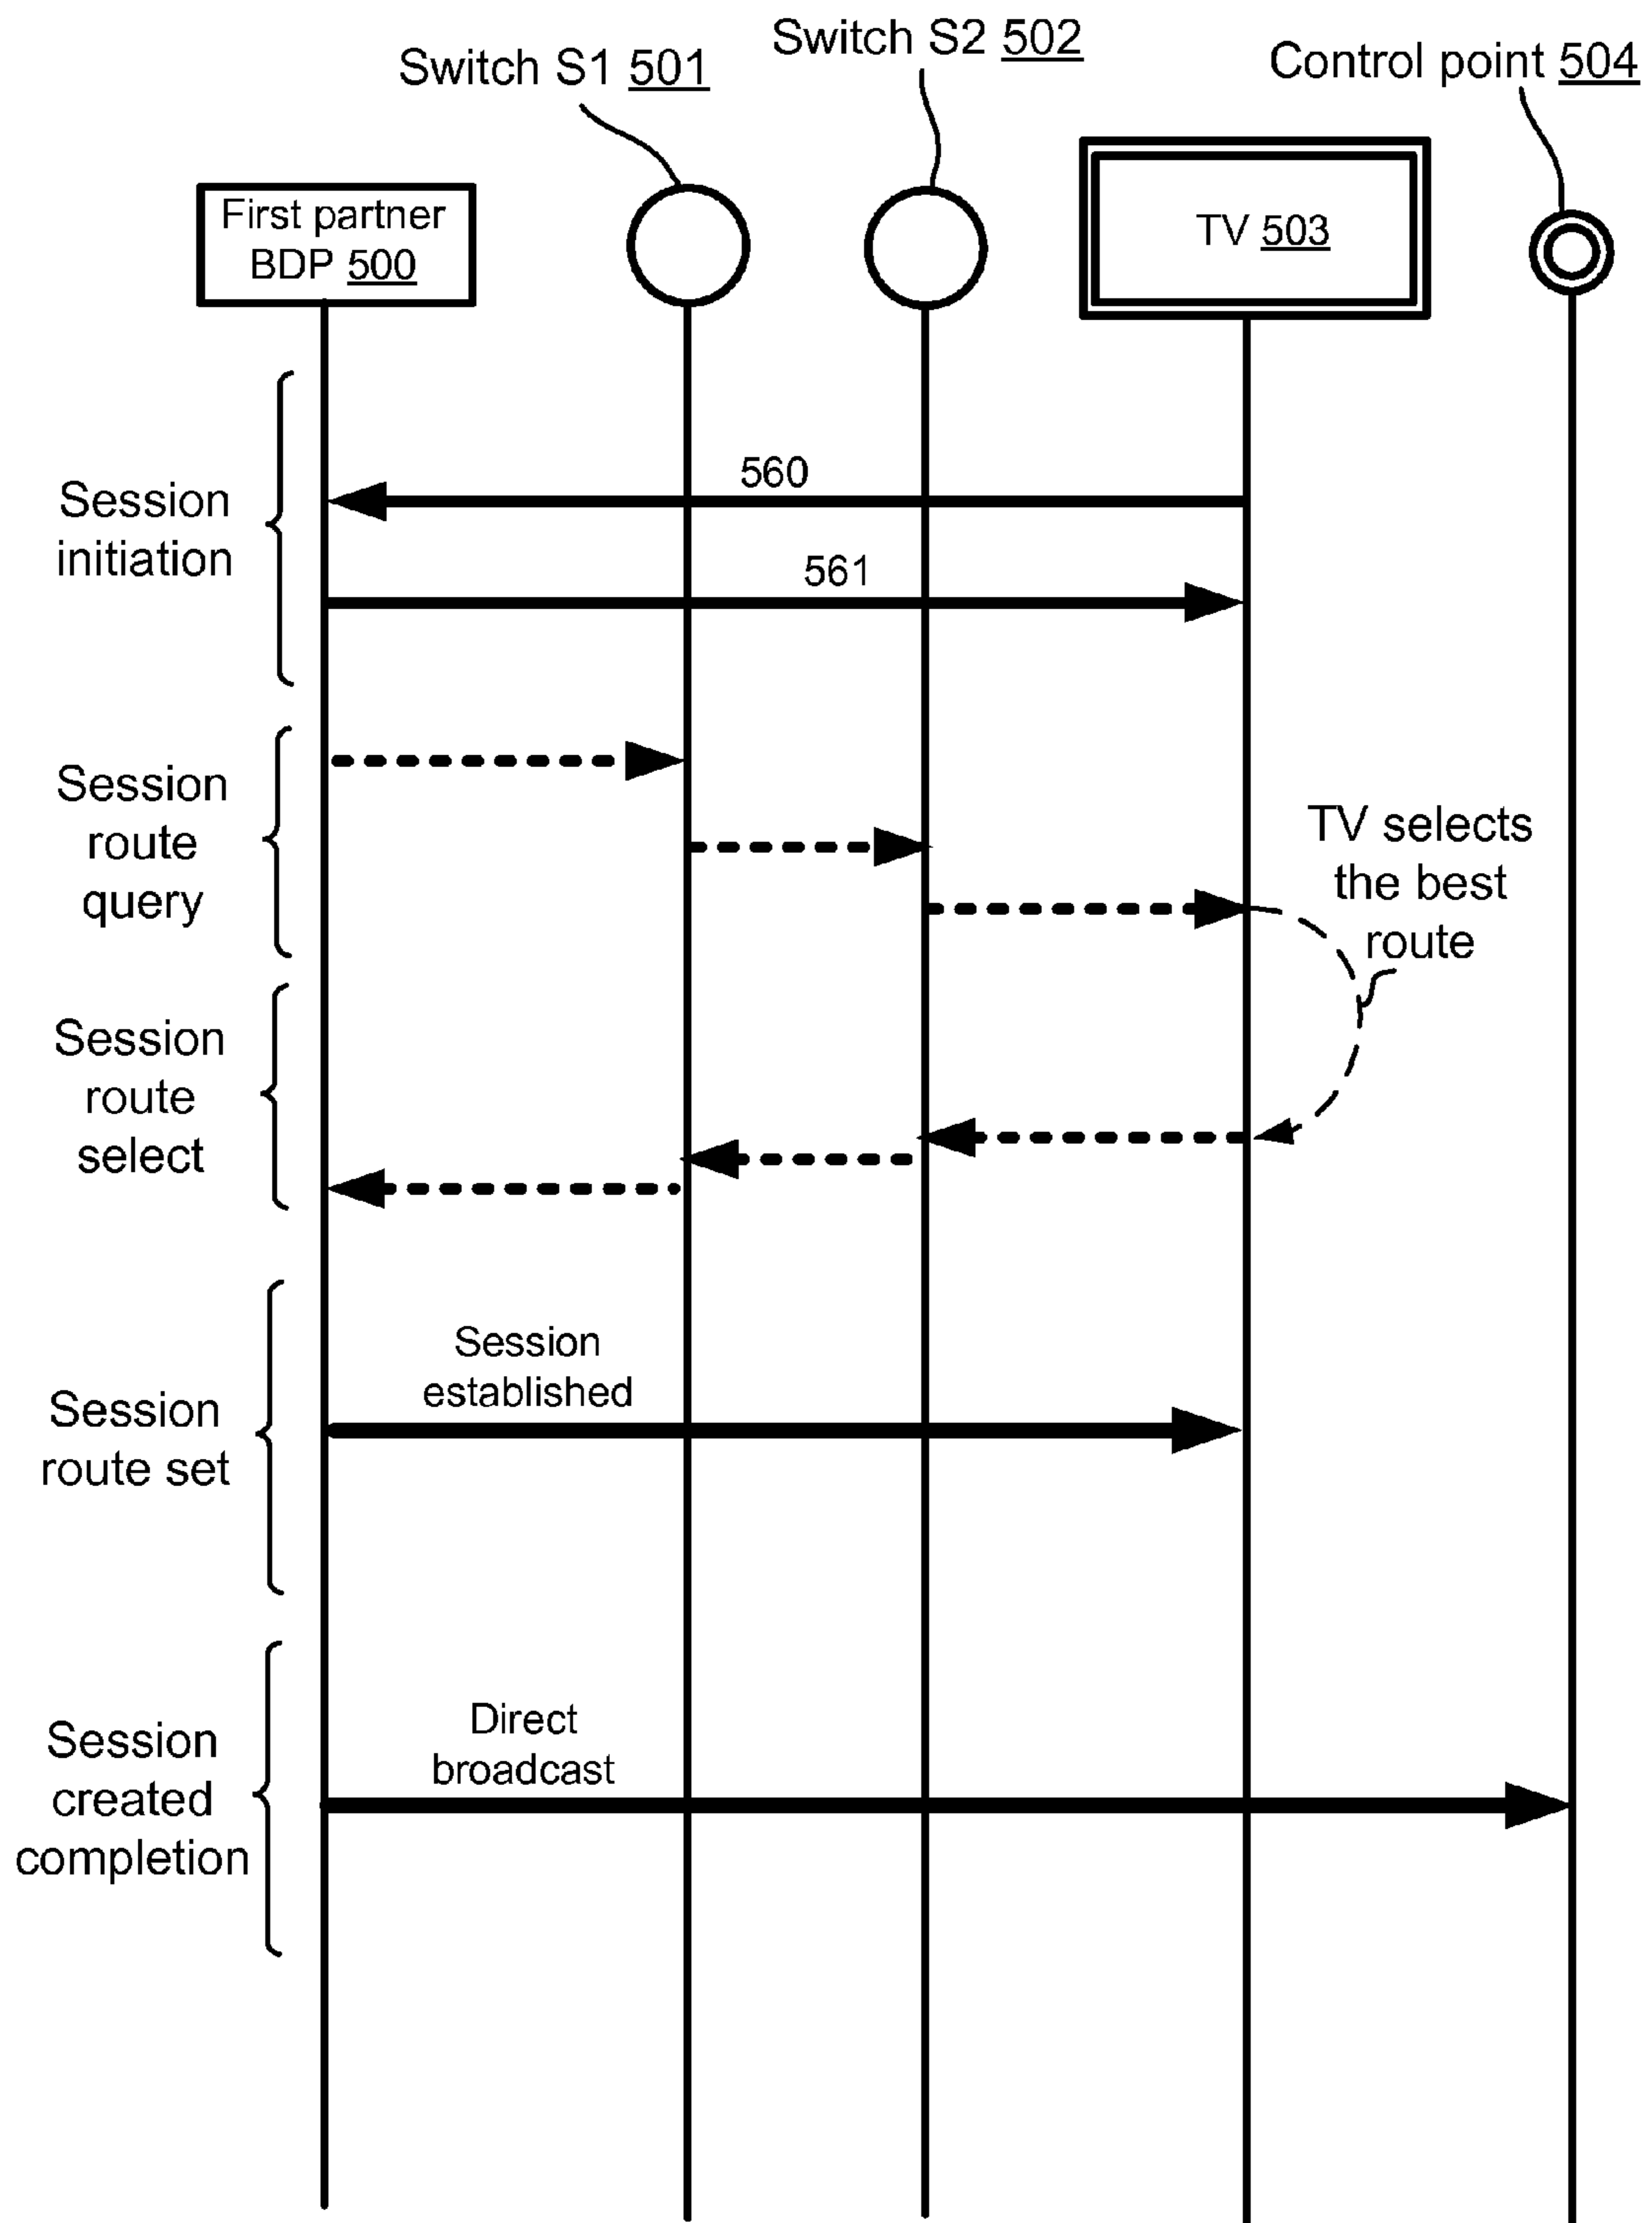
Switch S2 502

Switch S1 501

Control point 504

First partner BDP 500

TV 503

Session initiation

560

561

Session route query

TV selects the best route

Session route select

Session established

Session route set

Direct broadcast

Session created completion